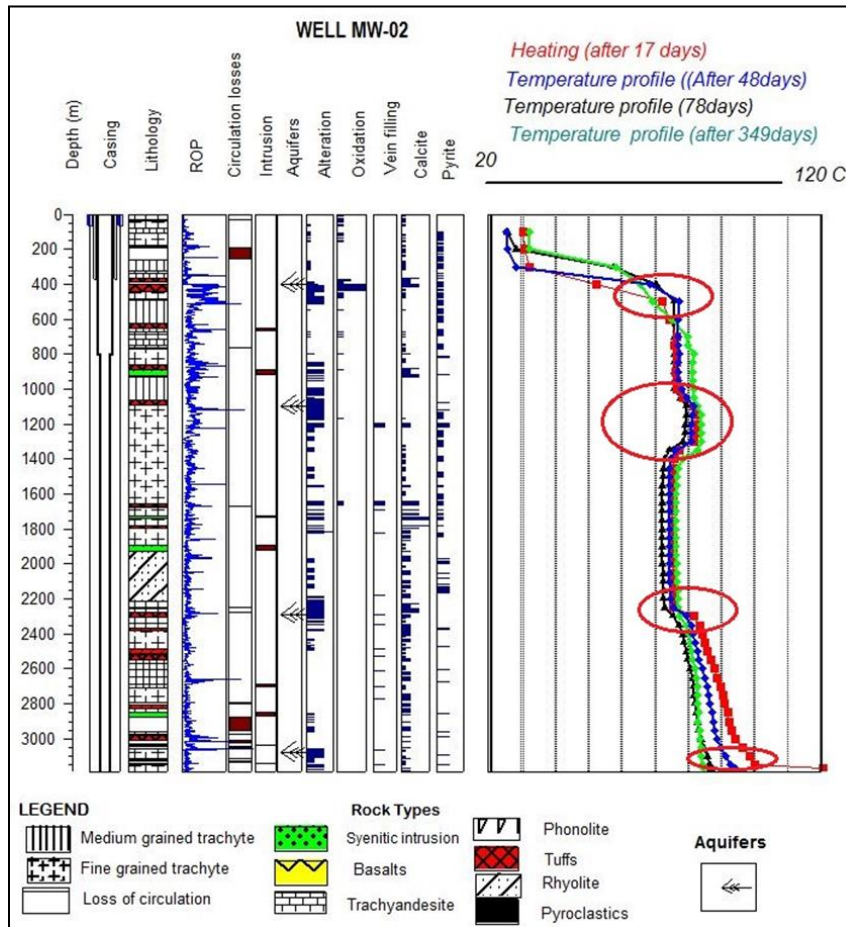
WELL MW-02

Heating (after 17 days)
Temperature profile ((After 48days)
Temperature profile (78days)
Temperature profile (after 349days)

20
120 C

Depth (m)
Casing
Lithology
ROP
Circulation losses
Intrusion
Aquifers
Alteration
Oxidation
Vein filling
Calcite
Pyrite

0
200
400
600
800
1000
1200
1400
1600
1800
2000
2200
2400
2600
2800
3000

LEGEND
Medium grained trachyte
Fine grained trachyte
Loss of circulation

Rock Types
Syenitic intrusion
Basalts
Trachyandesite

Phonolite
Tuffs
Rhyolite
Pyroclastics

Aquifers